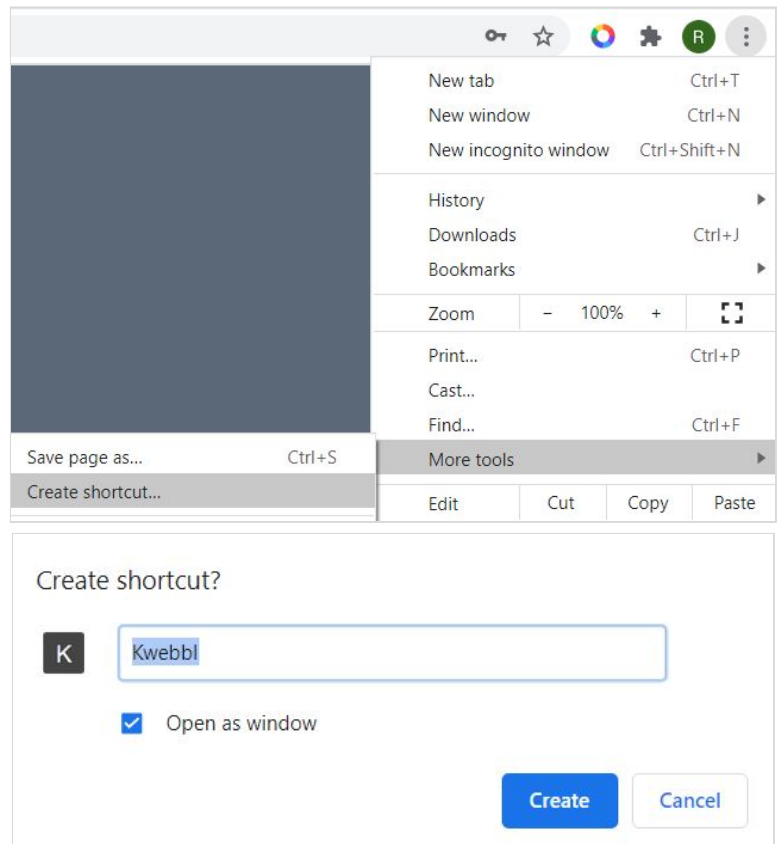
R

New tab Ctrl+T
New window Ctrl+N
New incognito window Ctrl+Shift+N

History
Downloads Ctrl+J
Bookmarks

Zoom – 100% +

Print... Ctrl+P
Cast...
Find... Ctrl+F

Save page as... Ctrl+S
Create shortcut...

More tools

Edit Cut Copy Paste

Create shortcut?

K Kwebbl

Open as window

Create Cancel